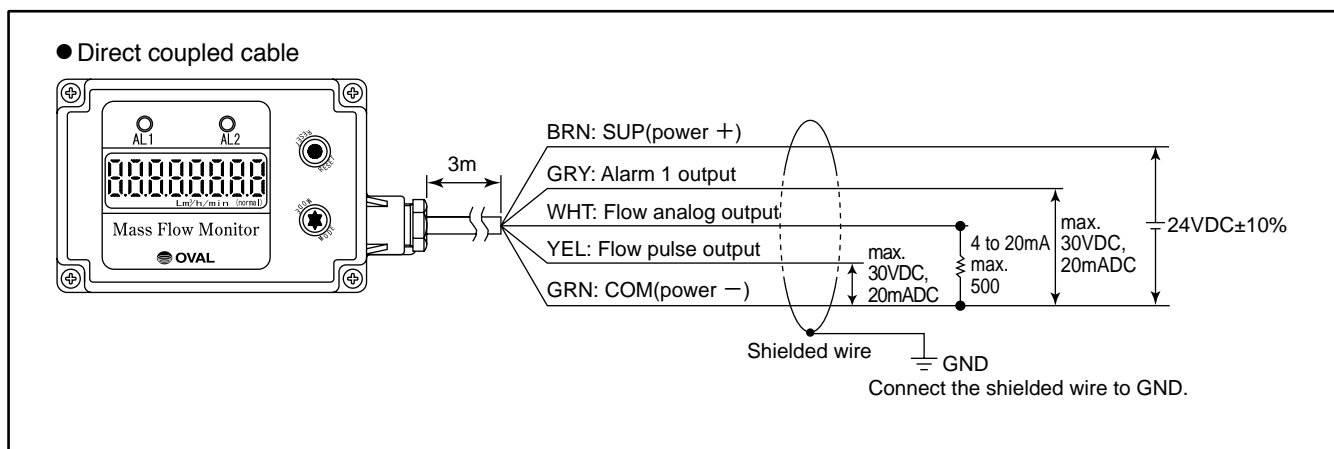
● Direct coupled cable

AL1
AL2
88888888
Lm³/h/min (normal)
Mass Flow Monitor
OVAL
RESET
MODE

3m

BRN: SUP(power +)
GRY: Alarm 1 output
WHT: Flow analog output
YEL: Flow pulse output
GRN: COM(power −)

max. 30VDC, 20mADC
4 to 20mA max. 500
max. 30VDC, 20mADC
24VDC±10%

Shielded wire
GND
Connect the shielded wire to GND.